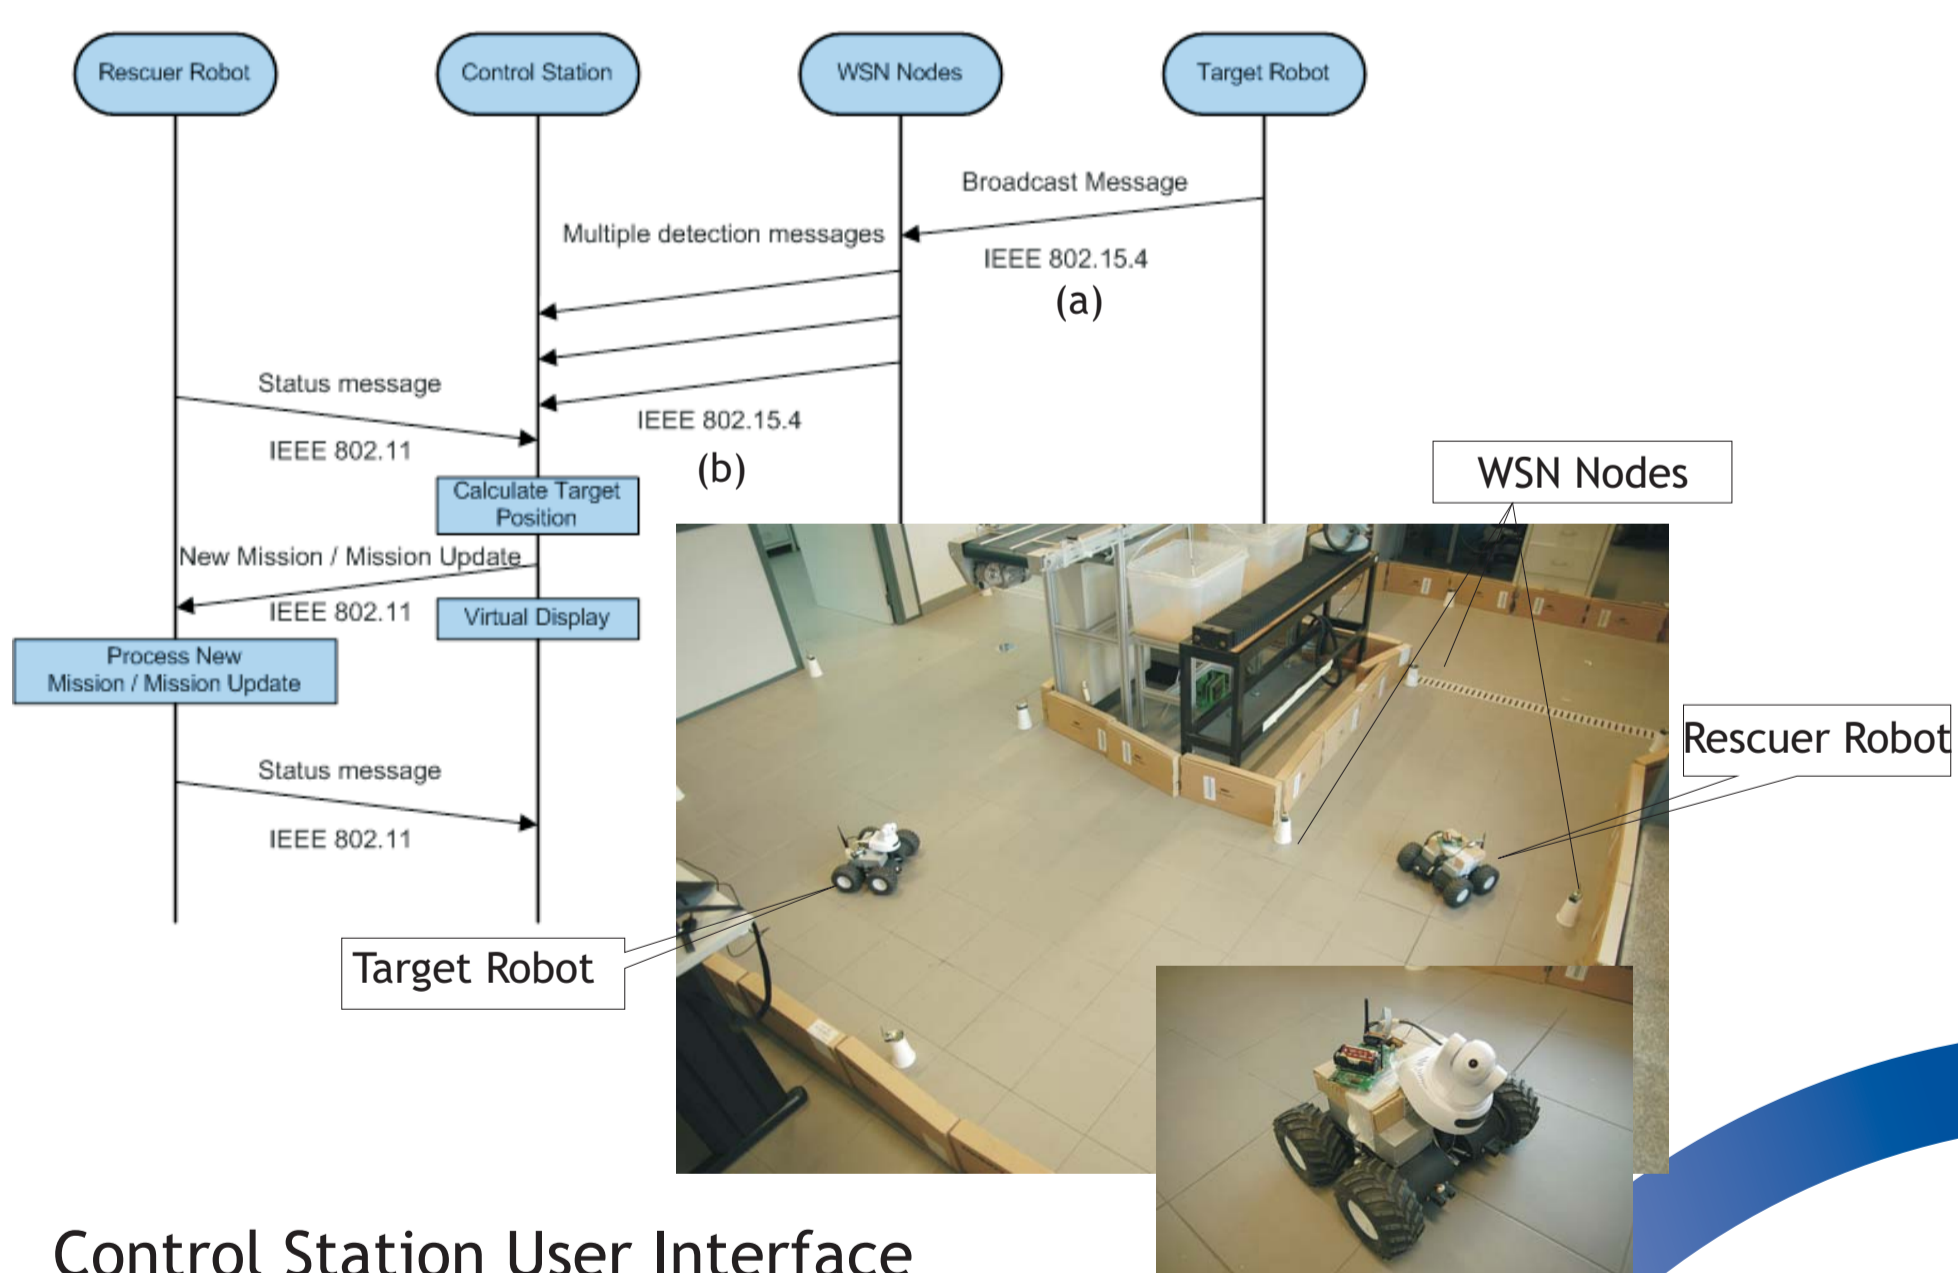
Rescuer Robot

Control Station

WSN Nodes

Target Robot

Broadcast Message

Multiple detection messages

IEEE 802.15.4

(a)

Status message

IEEE 802.11

IEEE 802.15.4

(b)

Calculate Target Position

New Mission / Mission Update

IEEE 802.11

Virtual Display

Process New Mission / Mission Update

Status message

IEEE 802.11

WSN Nodes

Rescuer Robot

Target Robot

Control Station User Interface